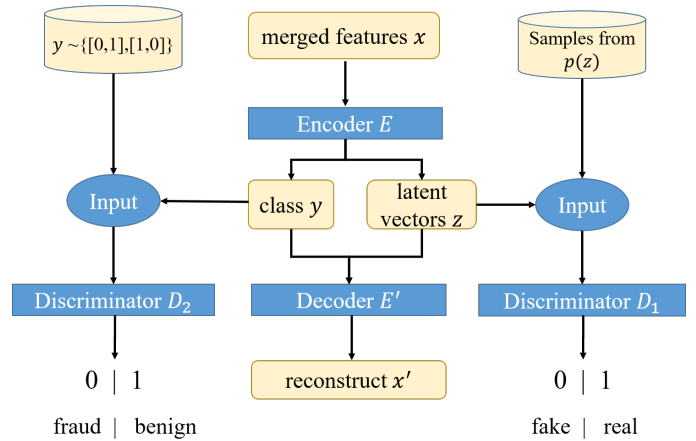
$y \sim \{[0,1],[1,0]\}$

merged features $x$

Samples from $p(z)$

Encoder $E$

Input

class $y$

latent vectors $z$

Input

Discriminator $D_2$

Decoder $E'$

Discriminator $D_1$

0 | 1

reconstruct $x'$

0 | 1

fraud | benign

fake | real